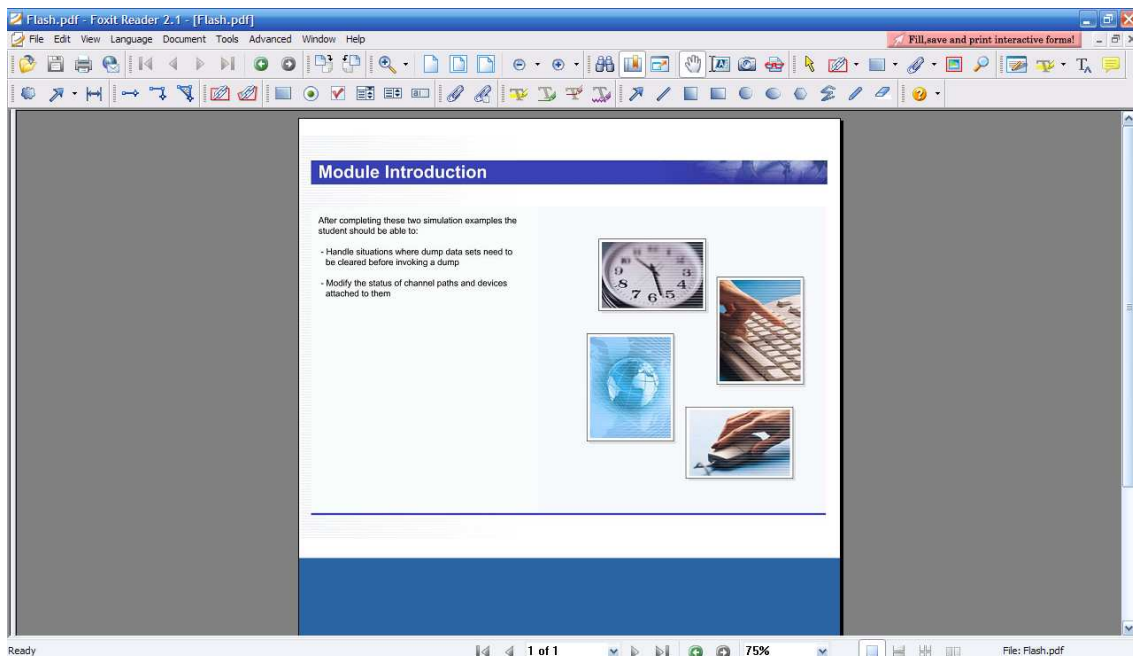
Flash.pdf - Foxit Reader 2.1 - [Flash.pdf]

File Edit View Language Document Tools Advanced Window Help

Fill,save and print interactive forms!

Module Introduction

After completing these two simulation examples the student should be able to:

- Handle situations where dump data sets need to be cleared before invoking a dump

- Modify the status of channel paths and devices attached to them

Ready

1 of 1

75%

File: Flash.pdf